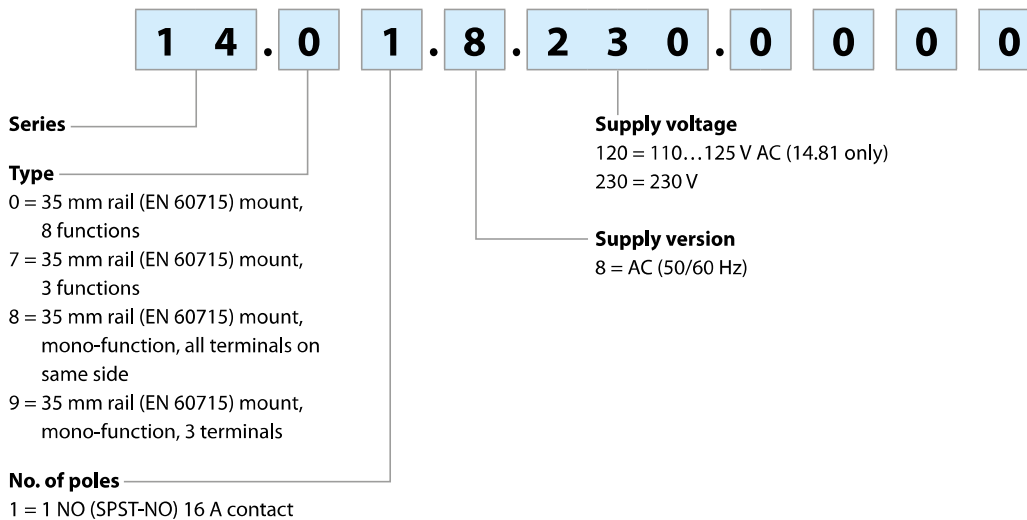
1 4 . 0 1 . 8 . 2 3 0 . 0 0 0 0

Series

Type
0 = 35 mm rail (EN 60715) mount, 8 functions
7 = 35 mm rail (EN 60715) mount, 3 functions
8 = 35 mm rail (EN 60715) mount, mono-function, all terminals on same side
9 = 35 mm rail (EN 60715) mount, mono-function, 3 terminals

No. of poles
1 = 1 NO (SPST-NO) 16 A contact

Supply voltage
120 = 110…125 V AC (14.81 only)
230 = 230 V

Supply version
8 = AC (50/60 Hz)